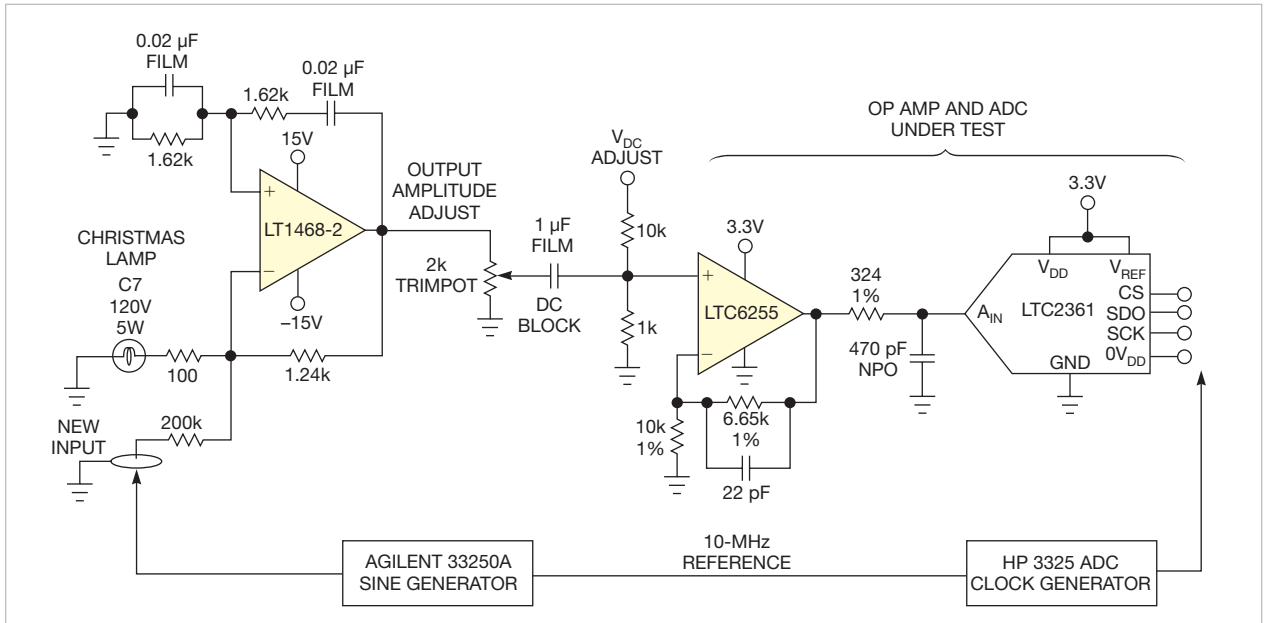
0.02 µF FILM

1.62k

0.02 µF FILM

1.62k

15V

+

LT1468-2

−

−15V

OUTPUT AMPLITUDE ADJUST

2k TRIMPOT

CHRISTMAS LAMP

C7 120V 5W

100

1.24k

NEW INPUT

200k

1 µF FILM

DC BLOCK

$V_{DC}$ ADJUST

10k

1k

OP AMP AND ADC UNDER TEST

3.3V

+

LTC6255

−

324 1%

470 pF NPO

10k 1%

6.65k 1%

22 pF

3.3V

$V_{DD}$

$V_{REF}$

$A_{IN}$

LTC2361

CS

SDO

SCK

$0V_{DD}$

GND

AGILENT 33250A SINE GENERATOR

10-MHz REFERENCE

HP 3325 ADC CLOCK GENERATOR